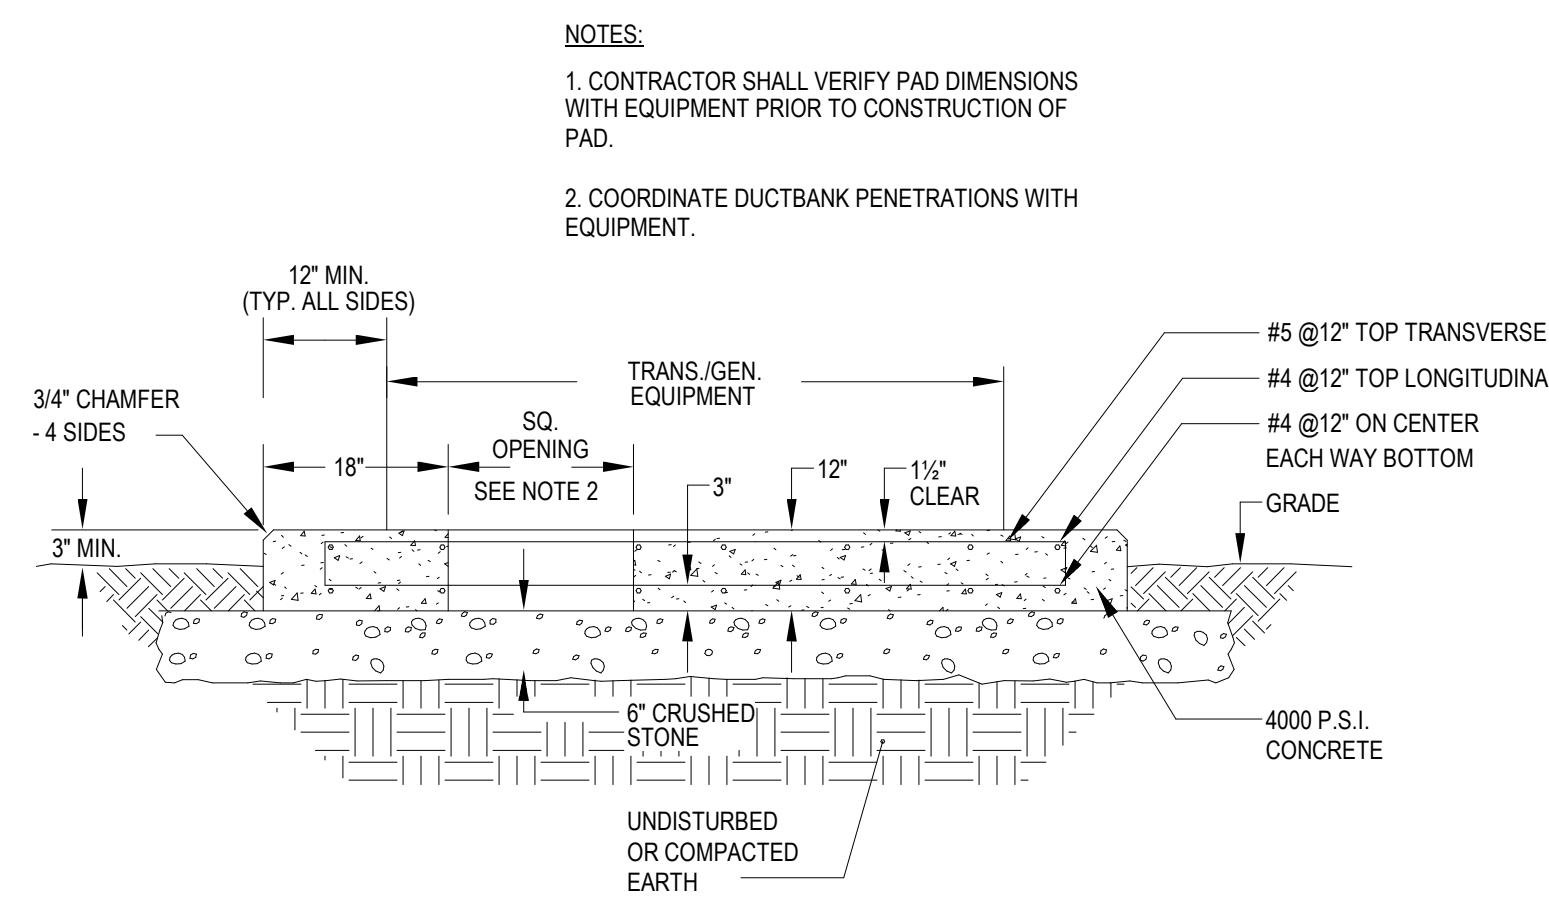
NOTES:

1. CONTRACTOR SHALL VERIFY PAD DIMENSIONS WITH EQUIPMENT PRIOR TO CONSTRUCTION OF PAD.

2. COORDINATE DUCTBANK PENETRATIONS WITH EQUIPMENT.

12" MIN.
(TYP. ALL SIDES)

TRANS./GEN.
EQUIPMENT

#5 @12" TOP TRANSVERSE
#4 @12" TOP LONGITUDINA
#4 @12" ON CENTER
EACH WAY BOTTOM

3/4" CHAMFER
- 4 SIDES

18"

SQ.
OPENING
SEE NOTE 2

3"

12"

1½"
CLEAR

GRADE

3" MIN.

6" CRUSHED
STONE

4000 P.S.I.
CONCRETE

UNDISTURBED
OR COMPACTED
EARTH